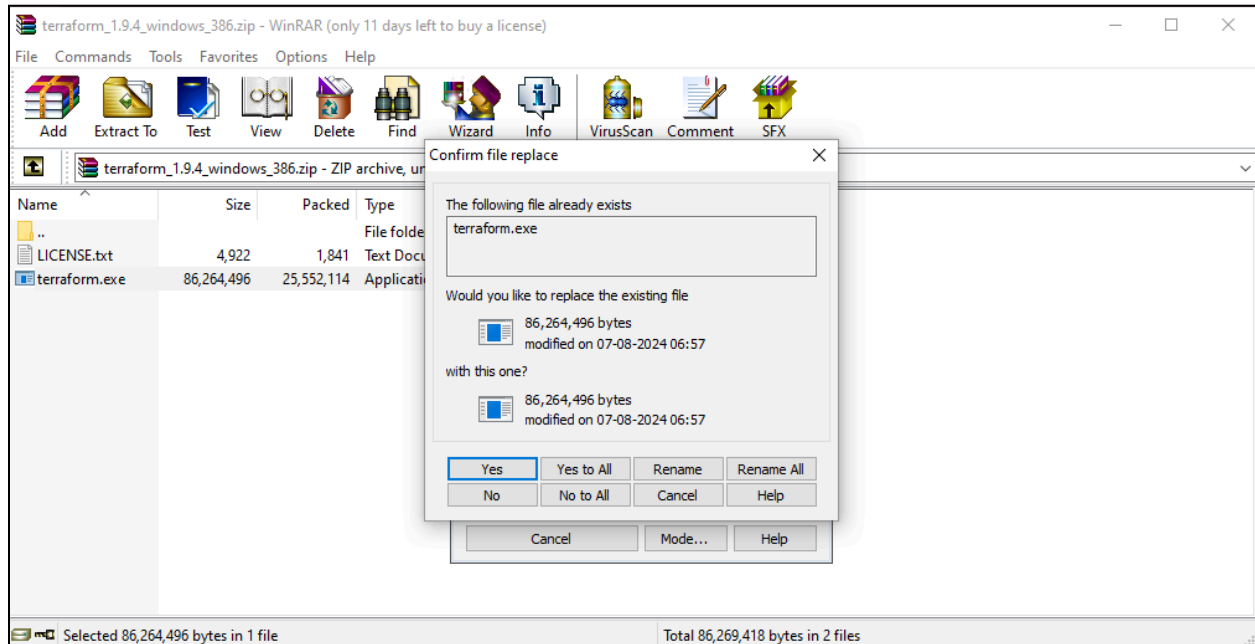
terraform_1.9.4_windows_386.zip - WinRAR (only 11 days left to buy a license)

File Commands Tools Favorites Options Help

Add Extract To Test View Delete Find Wizard Info VirusScan Comment SFX

terraform_1.9.4_windows_386.zip - ZIP archive, ur

| Name | Size | Packed | Type |
|---|---|---|---|
| .. | | | File folde |
| LICENSE.txt | 4,922 | 1,841 | Text Docu |
| terraform.exe | 86,264,496 | 25,552,114 | Applicati |

Confirm file replace

The following file already exists

terraform.exe

Would you like to replace the existing file

86,264,496 bytes
modified on 07-08-2024 06:57

with this one?

86,264,496 bytes
modified on 07-08-2024 06:57

Yes Yes to All Rename Rename All
No No to All Cancel Help

Cancel Mode... Help

Selected 86,264,496 bytes in 1 file

Total 86,269,418 bytes in 2 files